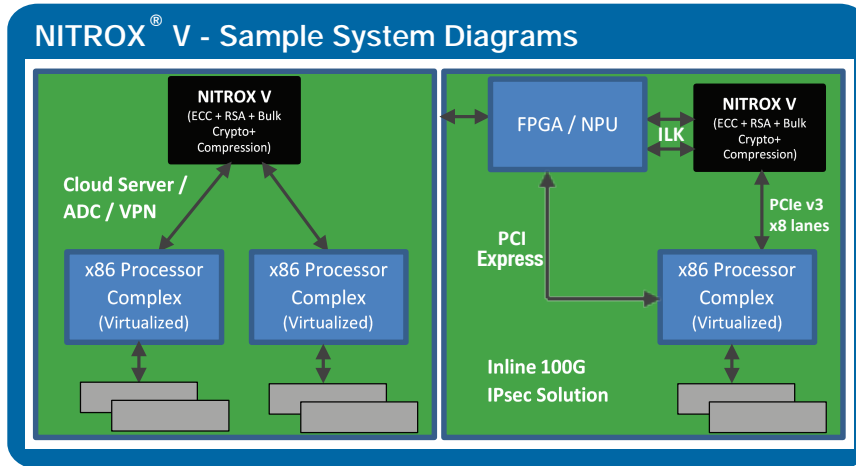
NITROX® V - Sample System Diagrams

NITROX V
(ECC + RSA + Bulk Crypto+ Compression)

Cloud Server / ADC / VPN

x86 Processor Complex (Virtualized)

x86 Processor Complex (Virtualized)

FPGA / NPU

ILK

NITROX V
(ECC + RSA + Bulk Crypto+ Compression)

PCIe v3 x8 lanes

PCI Express

x86 Processor Complex (Virtualized)

Inline 100G IPsec Solution